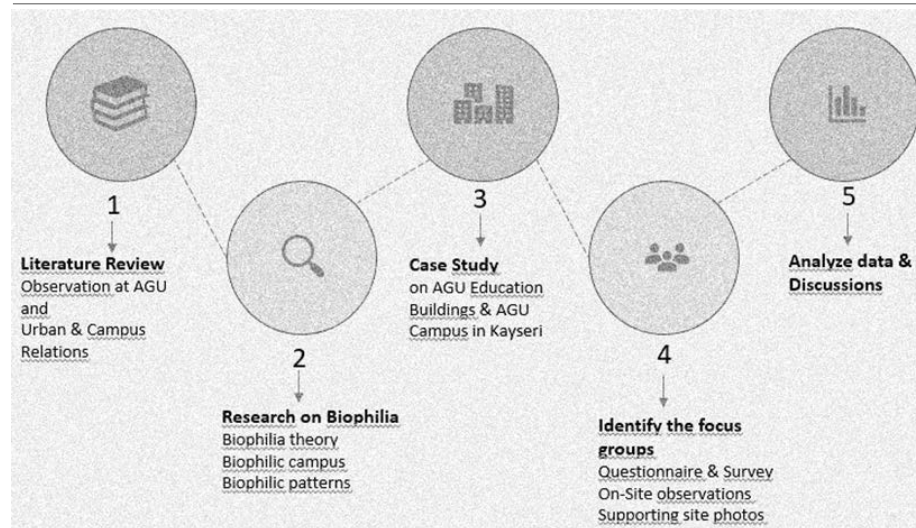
1

Literature Review
Observation at AGU and Urban & Campus Relations

2

Research on Biophilia
Biophilia theory
Biophilic campus
Biophilic patterns

3

Case Study
on AGU Education Buildings & AGU Campus in Kayseri

4

Identify the focus groups
Questionnaire & Survey
On-Site observations
Supporting site photos

5

Analyze data & Discussions